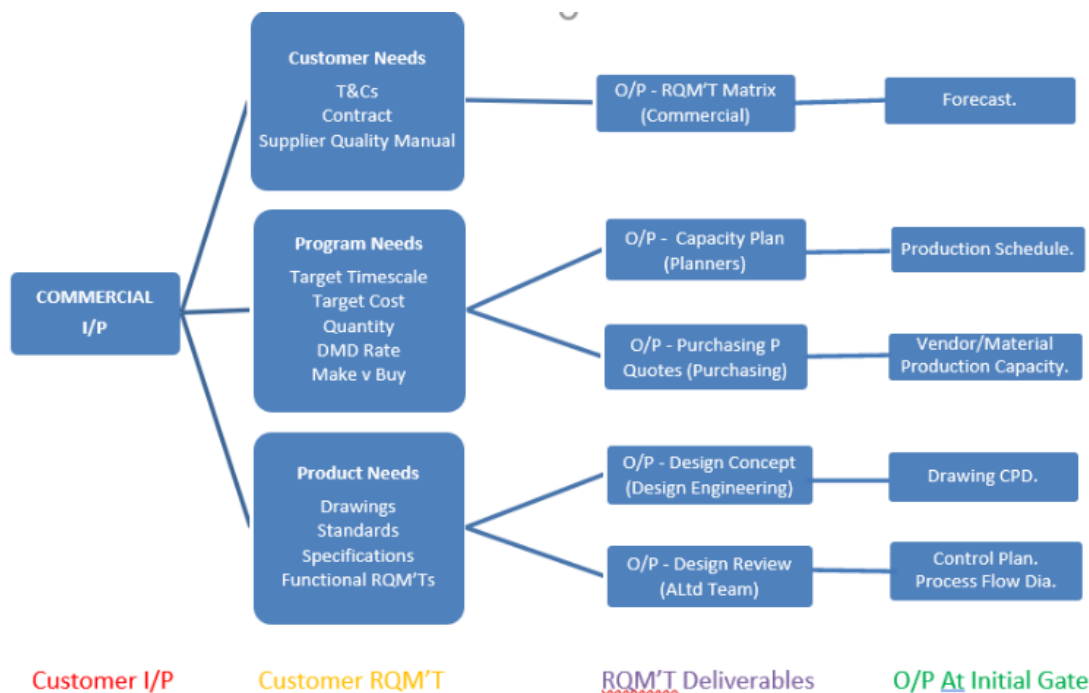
COMMERCIAL I/P

Customer Needs
T&Cs
Contract
Supplier Quality Manual

Program Needs
Target Timescale
Target Cost
Quantity
DMD Rate
Make v Buy

Product Needs
Drawings
Standards
Specifications
Functional RQM'Ts

O/P - RQM'T Matrix (Commercial)

O/P - Capacity Plan (Planners)

O/P - Purchasing P Quotes (Purchasing)

O/P - Design Concept (Design Engineering)

O/P - Design Review (ALtd Team)

Forecast.

Production Schedule.

Vendor/Material Production Capacity.

Drawing CPD.

Control Plan. Process Flow Dia.

Customer I/P
Customer RQM'T
RQM'T Deliverables
O/P At Initial Gate